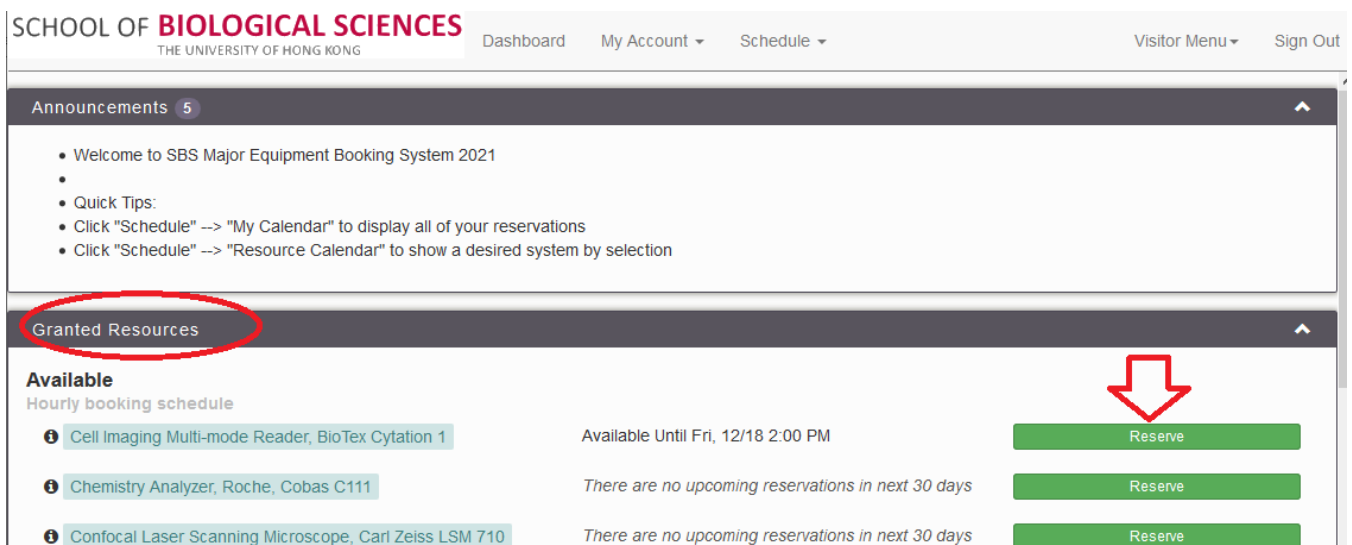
SCHOOL OF BIOLOGICAL SCIENCES
THE UNIVERSITY OF HONG KONG

Dashboard My Account Schedule Visitor Menu Sign Out

Announcements 5

- Welcome to SBS Major Equipment Booking System 2021
-
- Quick Tips:
- Click "Schedule" --> "My Calendar" to display all of your reservations
- Click "Schedule" --> "Resource Calendar" to show a desired system by selection

Granted Resources

Available
Hourly booking schedule

Cell Imaging Multi-mode Reader, BioTex Cytation 1 — Available Until Fri, 12/18 2:00 PM — Reserve

Chemistry Analyzer, Roche, Cobas C111 — There are no upcoming reservations in next 30 days — Reserve

Confocal Laser Scanning Microscope, Carl Zeiss LSM 710 — There are no upcoming reservations in next 30 days — Reserve